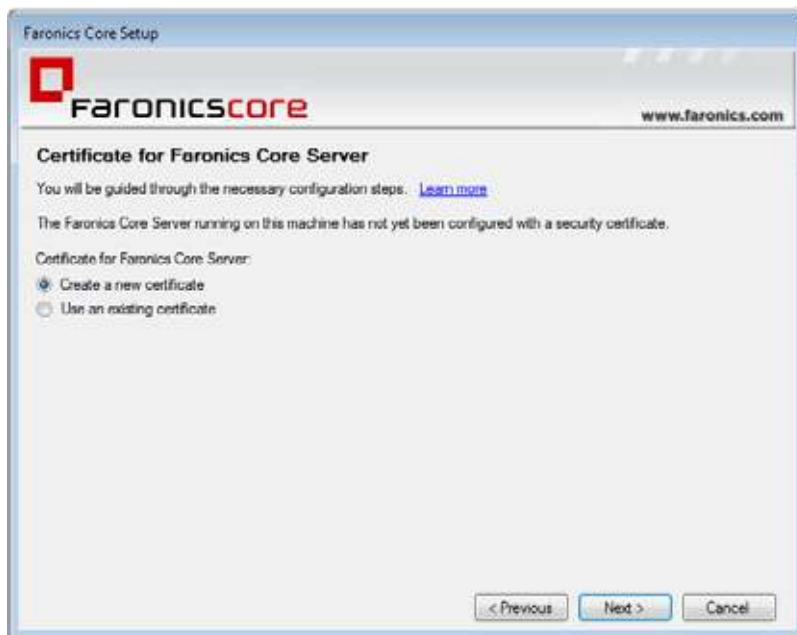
Faronics Core Setup

Faronicscore

www.faronics.com

Certificate for Faronics Core Server

You will be guided through the necessary configuration steps. Learn more

The Faronics Core Server running on this machine has not yet been configured with a security certificate.

Certificate for Faronics Core Server:

Create a new certificate

Use an existing certificate

< Previous

Next >

Cancel